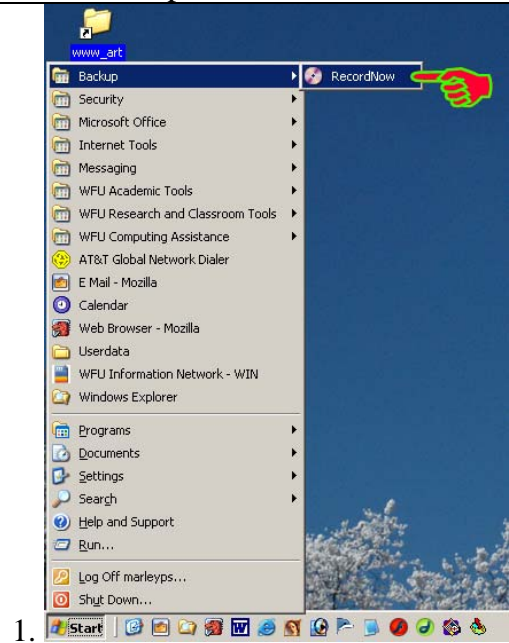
www_art

Backup
RecordNow
Security
Microsoft Office
Internet Tools
Messaging
WFU Academic Tools
WFU Research and Classroom Tools
WFU Computing Assistance
AT&T Global Network Dialer
E Mail - Mozilla
Calendar
Web Browser - Mozilla
Userdata
WFU Information Network - WIN
Windows Explorer
Programs
Documents
Settings
Search
Help and Support
Run...
Log Off marleyps...
Shut Down...

1. Start